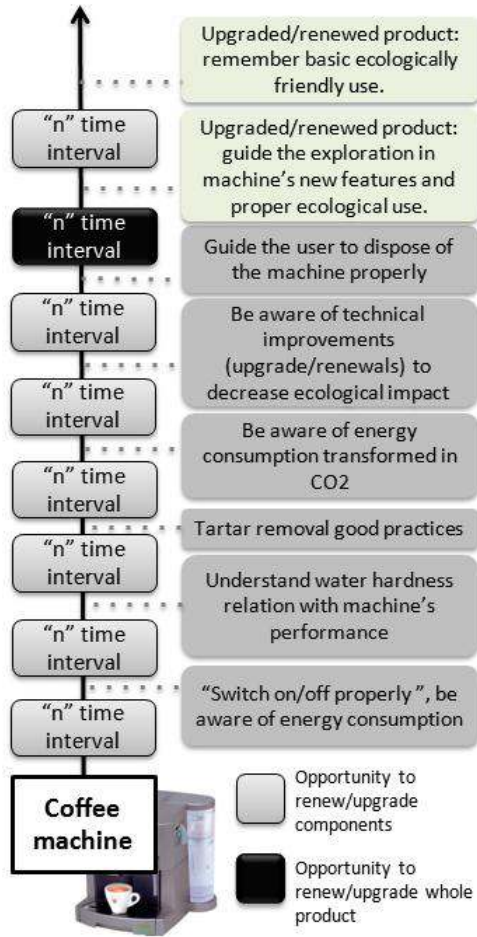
Upgraded/renewed product: remember basic ecologically friendly use.

"n" time interval

Upgraded/renewed product: guide the exploration in machine's new features and proper ecological use.

"n" time interval

Guide the user to dispose of the machine properly

"n" time interval

Be aware of technical improvements (upgrade/renewals) to decrease ecological impact

"n" time interval

Be aware of energy consumption transformed in CO2

"n" time interval

Tartar removal good practices

"n" time interval

Understand water hardness relation with machine's performance

"n" time interval

"Switch on/off properly ", be aware of energy consumption

"n" time interval

Coffee machine

Opportunity to renew/upgrade components

Opportunity to renew/upgrade whole product